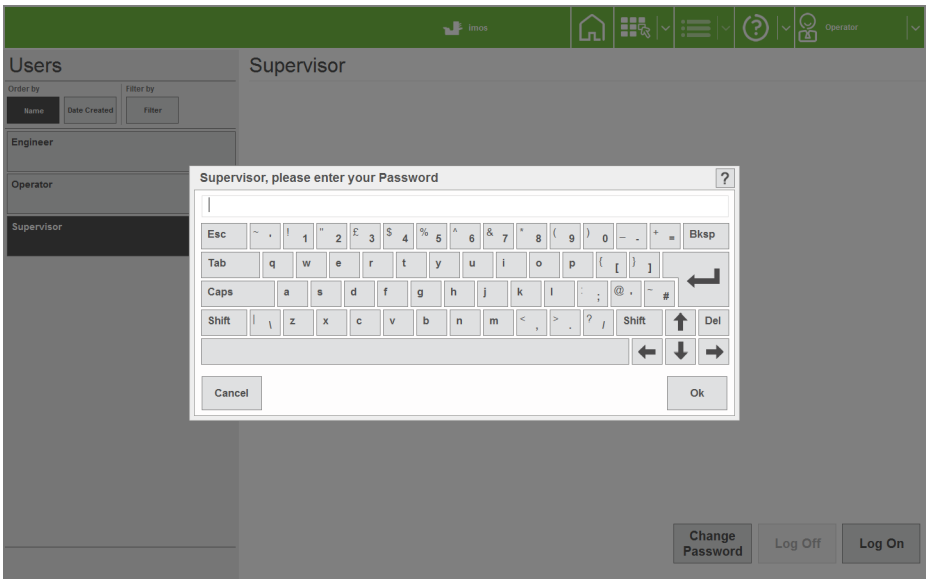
imos

Operator

Users

Order by

Name

Date Created

Filter by

Filter

Engineer

Operator

Supervisor

Supervisor

Supervisor, please enter your Password

?

Esc ~ ` ! 1 " 2 £ 3 $ 4 % 5 ^ 6 & 7 * 8 ( 9 ) 0 _ - + = Bksp

Tab q w e r t y u i o p { [ } ]

Caps a s d f g h j k l : ; @ ' ~ #

Shift | \ z x c v b n m < , > . ? / Shift Del

Cancel

Ok

Change Password

Log Off

Log On